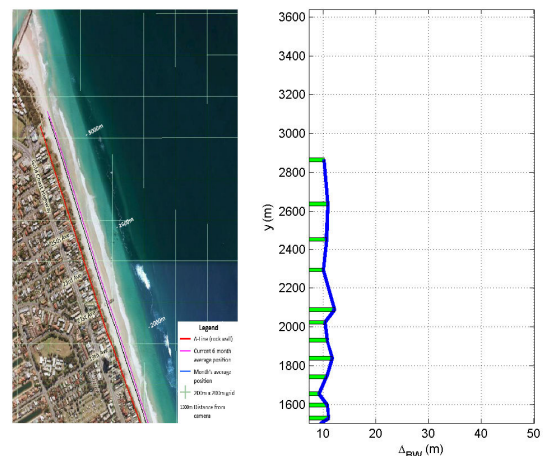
3000m

2500m

2000m

Legend

A-line (rock wall)

Current 6 month average position

Month's average position

200m x 200m grid

1000m Distance from camera

3600

3400

3200

3000

2800

2600

2400

2200

2000

1800

1600

y (m)

10

20

30

40

50

$\Delta_{BW}$ (m)